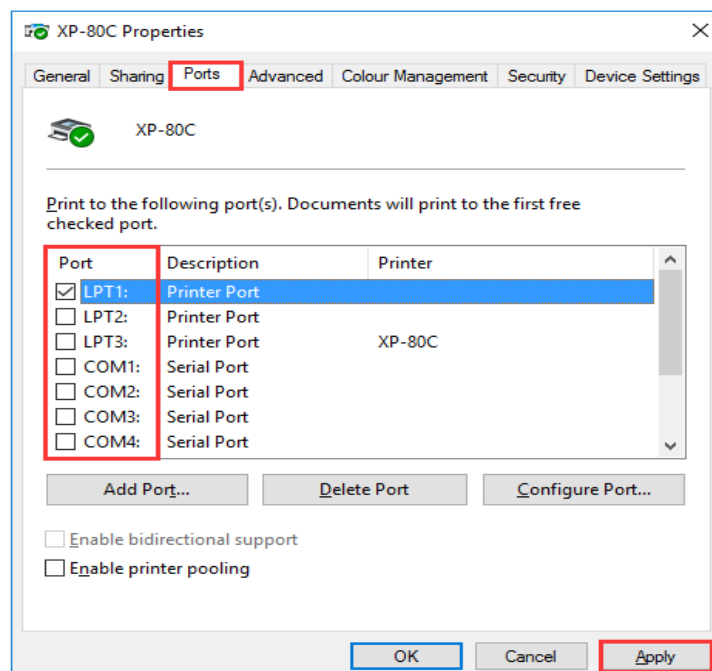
XP-80C Properties

General | Sharing | Ports | Advanced | Colour Management | Security | Device Settings

XP-80C

Print to the following port(s). Documents will print to the first free checked port.

| Port | Description | Printer |
|---|---|---|
| LPT1: | Printer Port | |
| LPT2: | Printer Port | |
| LPT3: | Printer Port | XP-80C |
| COM1: | Serial Port | |
| COM2: | Serial Port | |
| COM3: | Serial Port | |
| COM4: | Serial Port | |

Add Port... | Delete Port | Configure Port...

Enable bidirectional support

Enable printer pooling

OK | Cancel | Apply